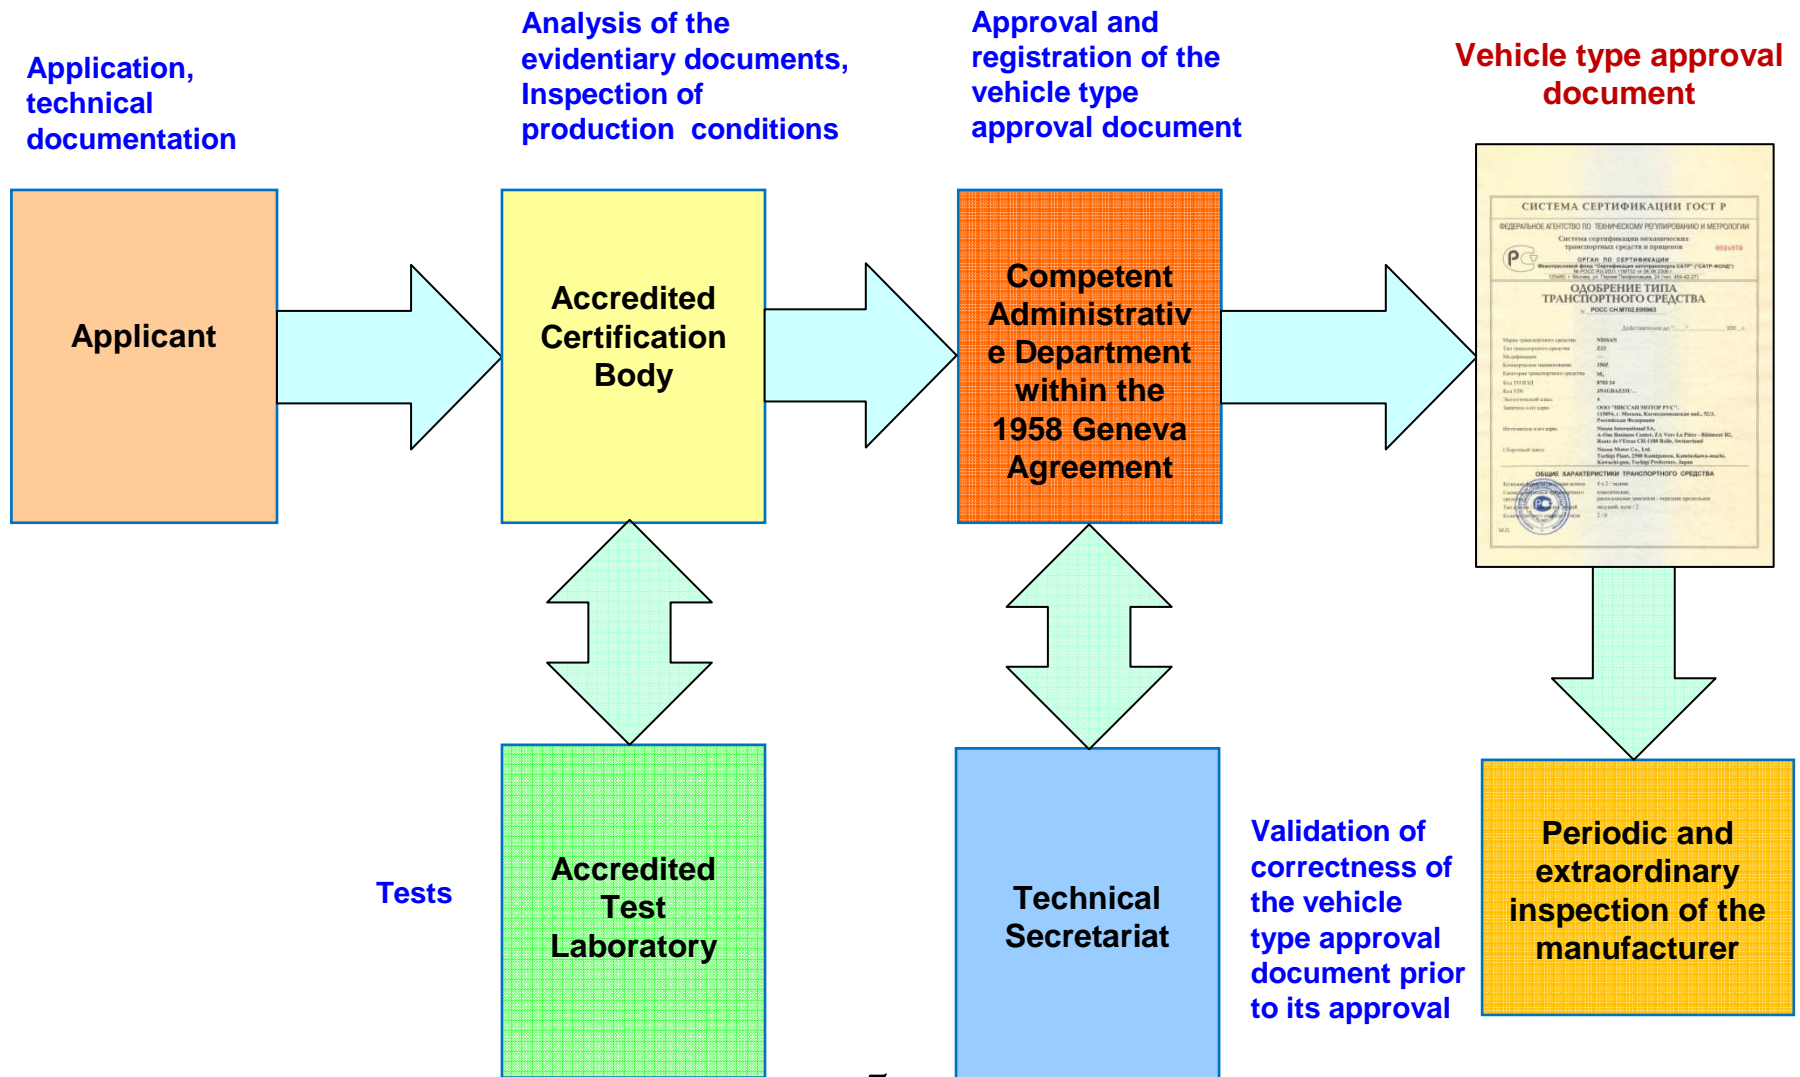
Application, technical documentation

Analysis of the evidentiary documents, Inspection of production conditions

Approval and registration of the vehicle type approval document

Vehicle type approval document

Applicant

Accredited Certification Body

Competent Administrative Department within the 1958 Geneva Agreement

СИСТЕМА СЕРТИФИКАЦИИ ГОСТ Р

ОДОБРЕНИЕ ТИПА ТРАНСПОРТНОГО СРЕДСТВА

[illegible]

Tests

Accredited Test Laboratory

Technical Secretariat

Validation of correctness of the vehicle type approval document prior to its approval

Periodic and extraordinary inspection of the manufacturer